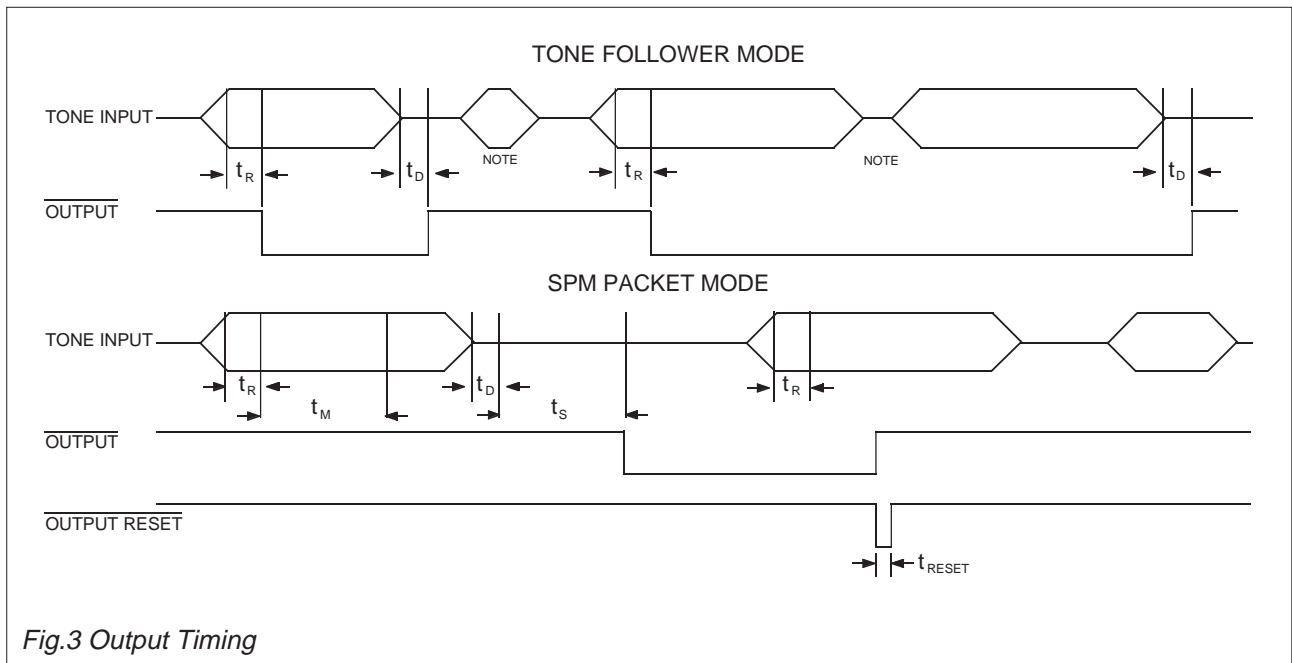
TONE FOLLOWER MODE

TONE INPUT

NOTE

NOTE

$t_R$

$t_D$

$t_R$

$t_D$

$\overline{\text{OUTPUT}}$

SPM PACKET MODE

TONE INPUT

$t_R$

$t_M$

$t_D$

$t_S$

$t_R$

$\overline{\text{OUTPUT}}$

$\overline{\text{OUTPUT RESET}}$

$t_{RESET}$

Fig.3 Output Timing